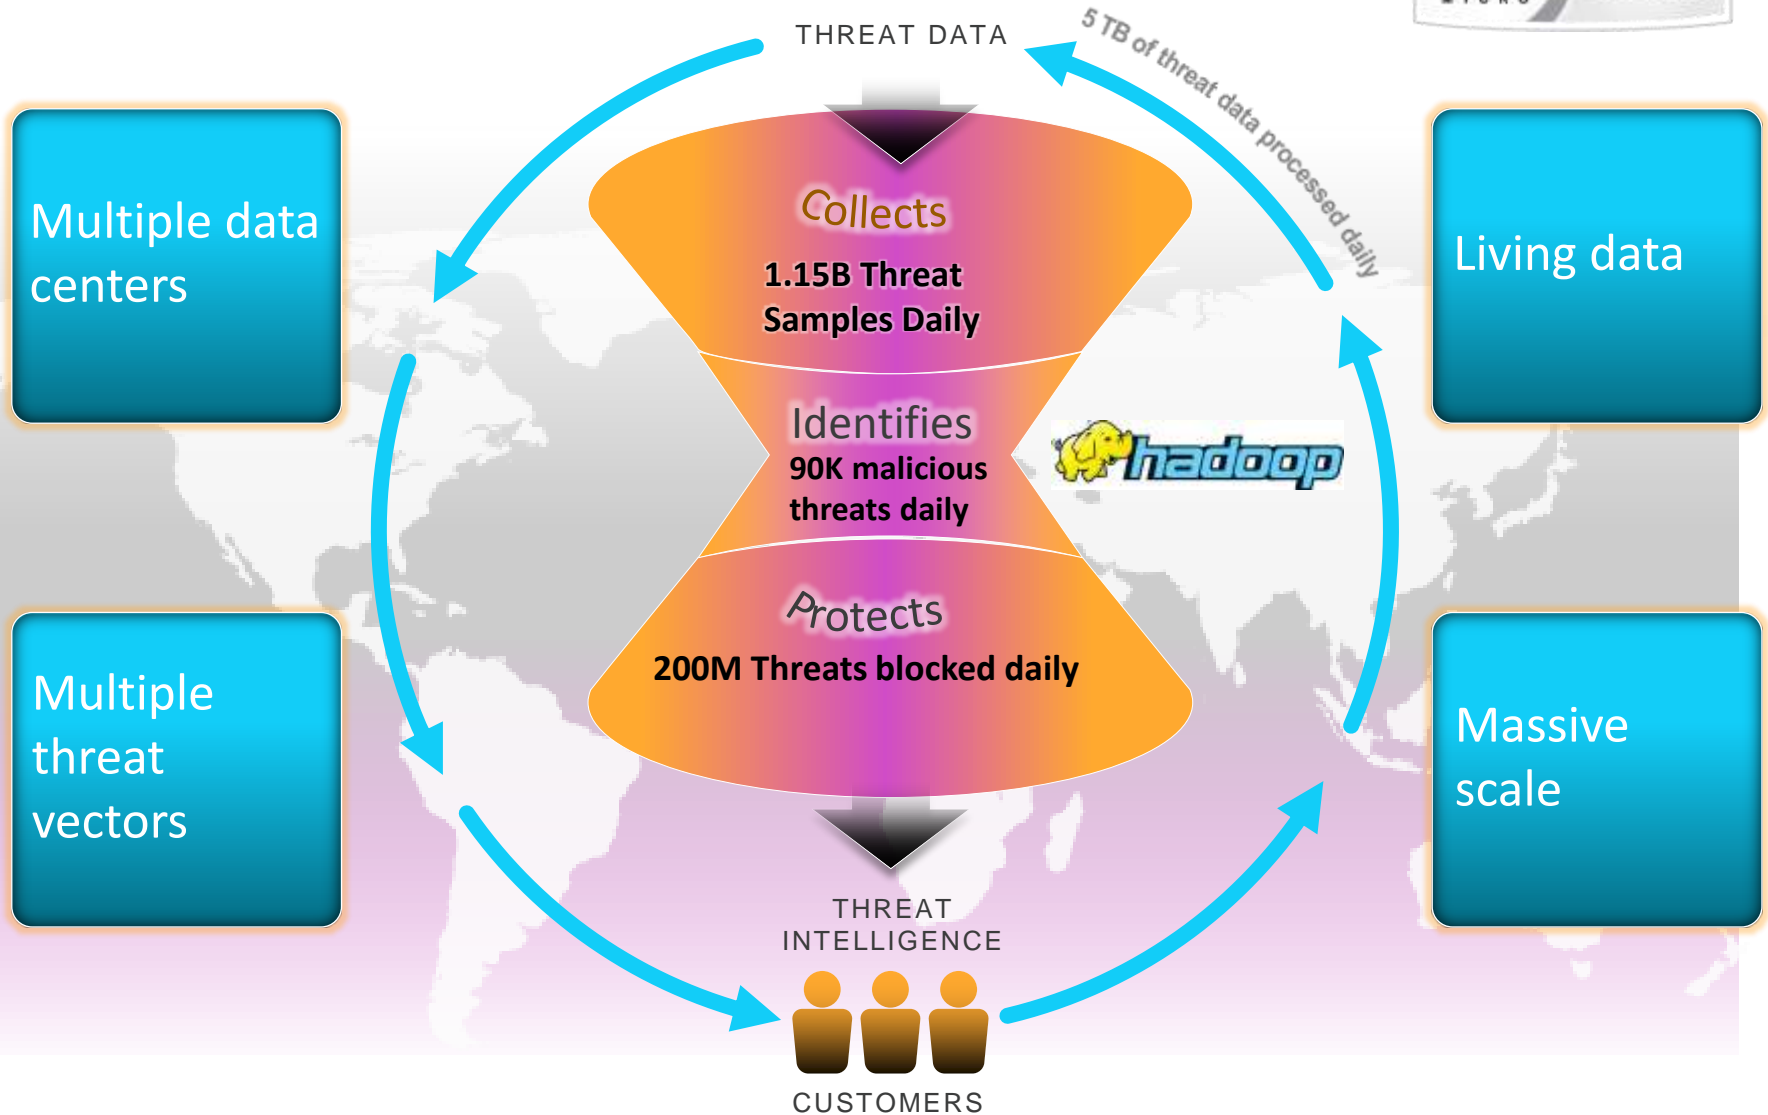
THREAT DATA

5 TB of threat data processed daily

Multiple data centers

Living data

Collects

1.15B Threat Samples Daily

Identifies

90K malicious threats daily

hadoop

Protects

200M Threats blocked daily

Multiple threat vectors

Massive scale

THREAT INTELLIGENCE

CUSTOMERS